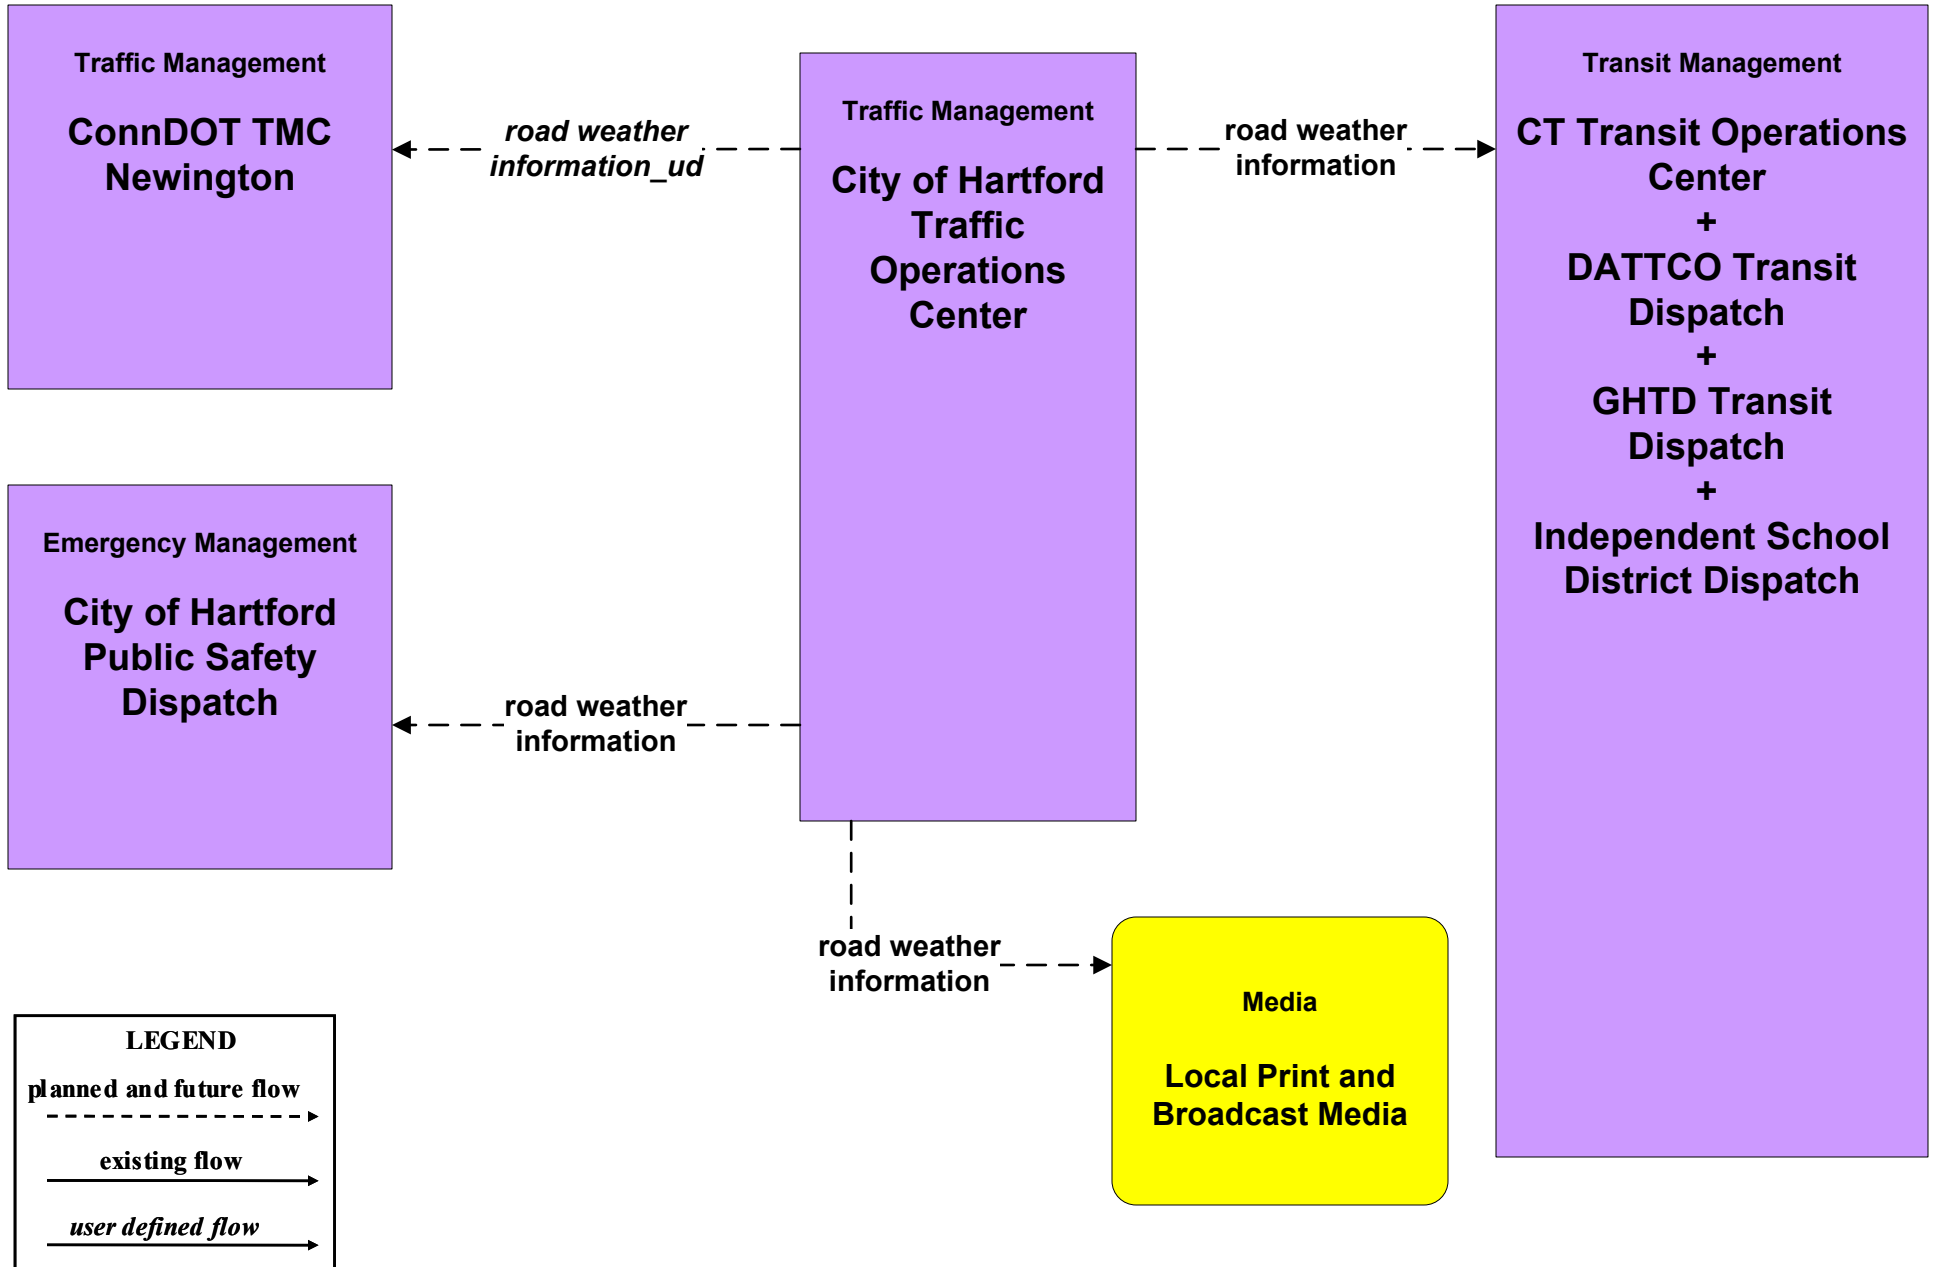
Traffic Management

ConnDOT TMC Newington

road weather information_ud

Traffic Management

City of Hartford Traffic Operations Center

road weather information

Transit Management

CT Transit Operations Center
+
DATTCO Transit Dispatch
+
GHTD Transit Dispatch
+
Independent School District Dispatch

Emergency Management

City of Hartford Public Safety Dispatch

road weather information

road weather information

Media

Local Print and Broadcast Media

LEGEND
planned and future flow
existing flow
user defined flow